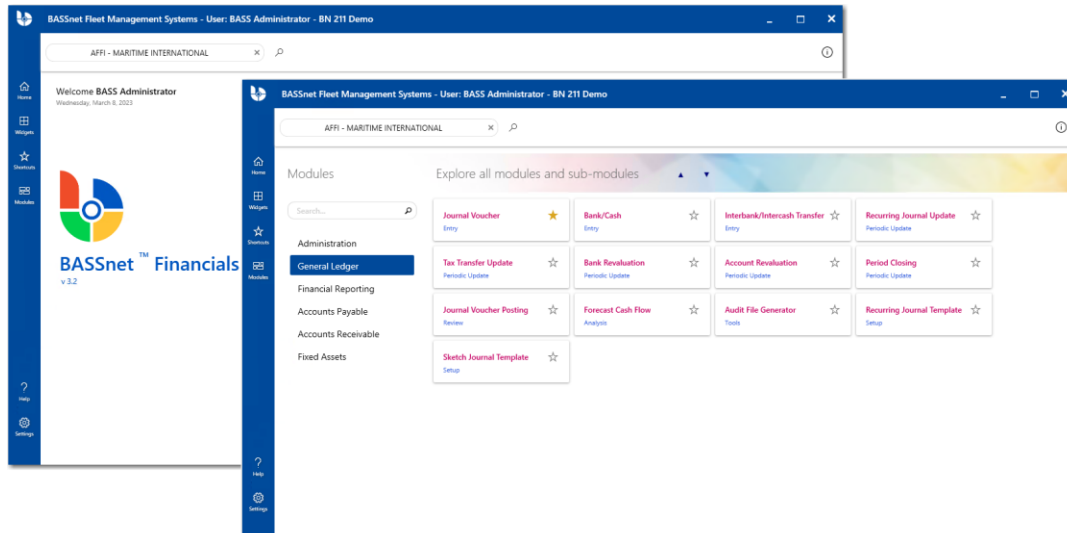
BASSnet Fleet Management Systems - User: BASS Administrator - BN 211 Demo

AFFI - MARITIME INTERNATIONAL

Home
Widgets
Shortcuts
Modules

Welcome BASS Administrator
Wednesday, March 8, 2023

BASSnet™ Financials
v 3.2

Help
Settings

BASSnet Fleet Management Systems - User: BASS Administrator - BN 211 Demo

AFFI - MARITIME INTERNATIONAL

Home
Widgets
Shortcuts
Modules

Modules

Explore all modules and sub-modules

Search...

Administration
General Ledger
Financial Reporting
Accounts Payable
Accounts Receivable
Fixed Assets

Journal Voucher
Entry

Bank/Cash
Entry

Interbank/Intercash Transfer
Entry

Recurring Journal Update
Periodic Update

Tax Transfer Update
Periodic Update

Bank Revaluation
Periodic Update

Account Revaluation
Periodic Update

Period Closing
Periodic Update

Journal Voucher Posting
Review

Forecast Cash Flow
Analysis

Audit File Generator
Tools

Recurring Journal Template
Setup

Sketch Journal Template
Setup

Help
Settings